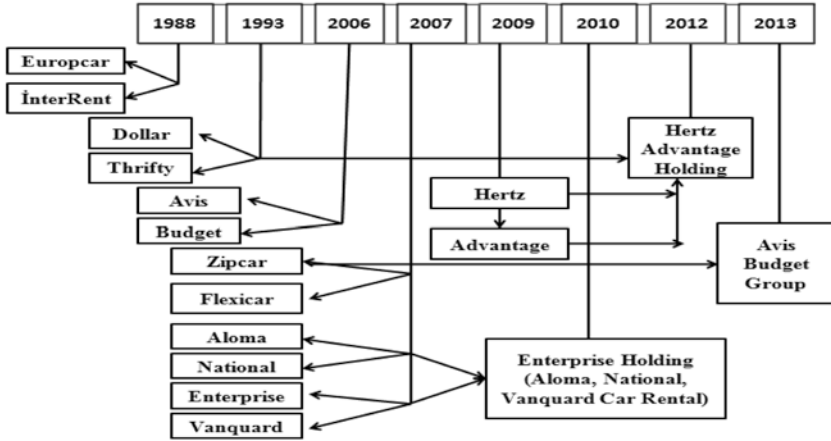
1988
1993
2006
2007
2009
2010
2012
2013

Europcar
İnterRent
Dollar
Thrifty
Hertz Advantage Holding
Avis
Budget
Hertz
Advantage
Zipcar
Flexicar
Avis Budget Group
Aloma
National
Enterprise
Vanquard
Enterprise Holding (Aloma, National, Vanquard Car Rental)